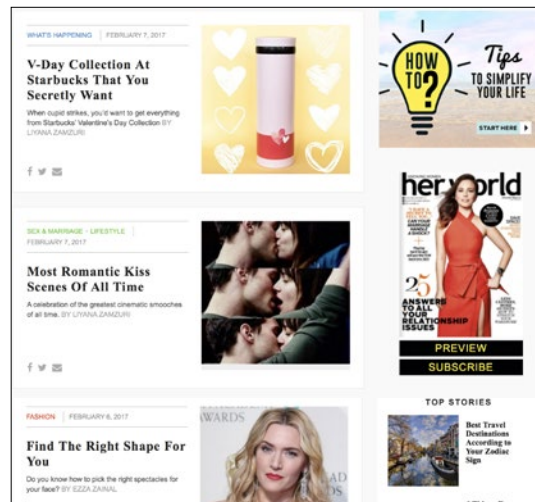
WHAT'S HAPPENING | FEBRUARY 7, 2017

V-Day Collection At Starbucks That You Secretly Want

When cupid strikes, you'd want to get everything from Starbucks' Valentine's Day Collection BY LIYANA ZAMZURI

SEX & MARRIAGE · LIFESTYLE | FEBRUARY 7, 2017

Most Romantic Kiss Scenes Of All Time

A celebration of the greatest cinematic smooches of all time. BY LIYANA ZAMZURI

FASHION | FEBRUARY 6, 2017

Find The Right Shape For You

Do you know how to pick the right spectacles for your face? BY EZZA ZAINAL

HOW TO? Tips TO SIMPLIFY YOUR LIFE

START HERE

her world

25 ANSWERS TO ALL YOUR RELATIONSHIP ISSUES

PREVIEW

SUBSCRIBE

TOP STORIES

Best Travel Destinations According to Your Zodiac Sign

AWARDS